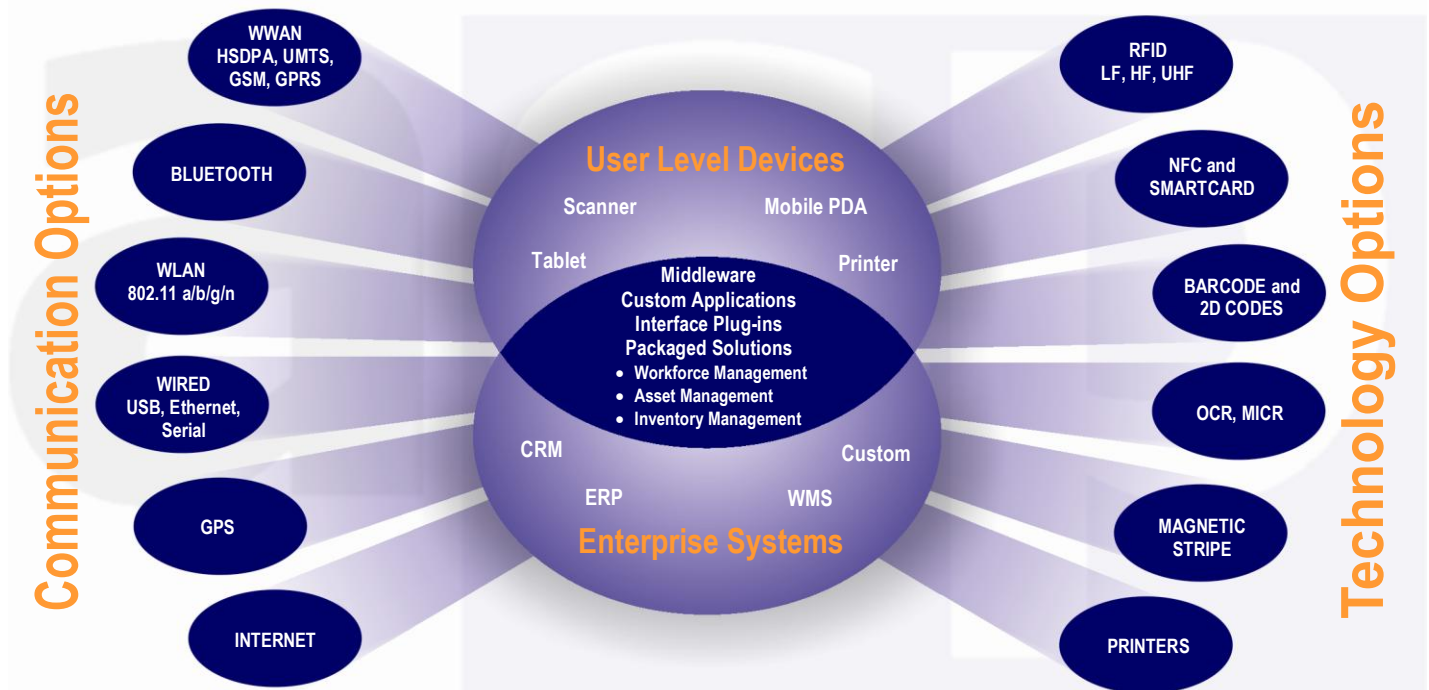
Communication Options

WWAN
HSDPA, UMTS, GSM, GPRS

BLUETOOTH

WLAN
802.11 a/b/g/n

WIRED
USB, Ethernet, Serial

GPS

INTERNET

User Level Devices

Scanner

Mobile PDA

Tablet

Printer

Middleware
Custom Applications
Interface Plug-ins
Packaged Solutions
• Workforce Management
• Asset Management
• Inventory Management

CRM

Custom

ERP

WMS

Enterprise Systems

Technology Options

RFID
LF, HF, UHF

NFC and SMARTCARD

BARCODE and 2D CODES

OCR, MICR

MAGNETIC STRIPE

PRINTERS